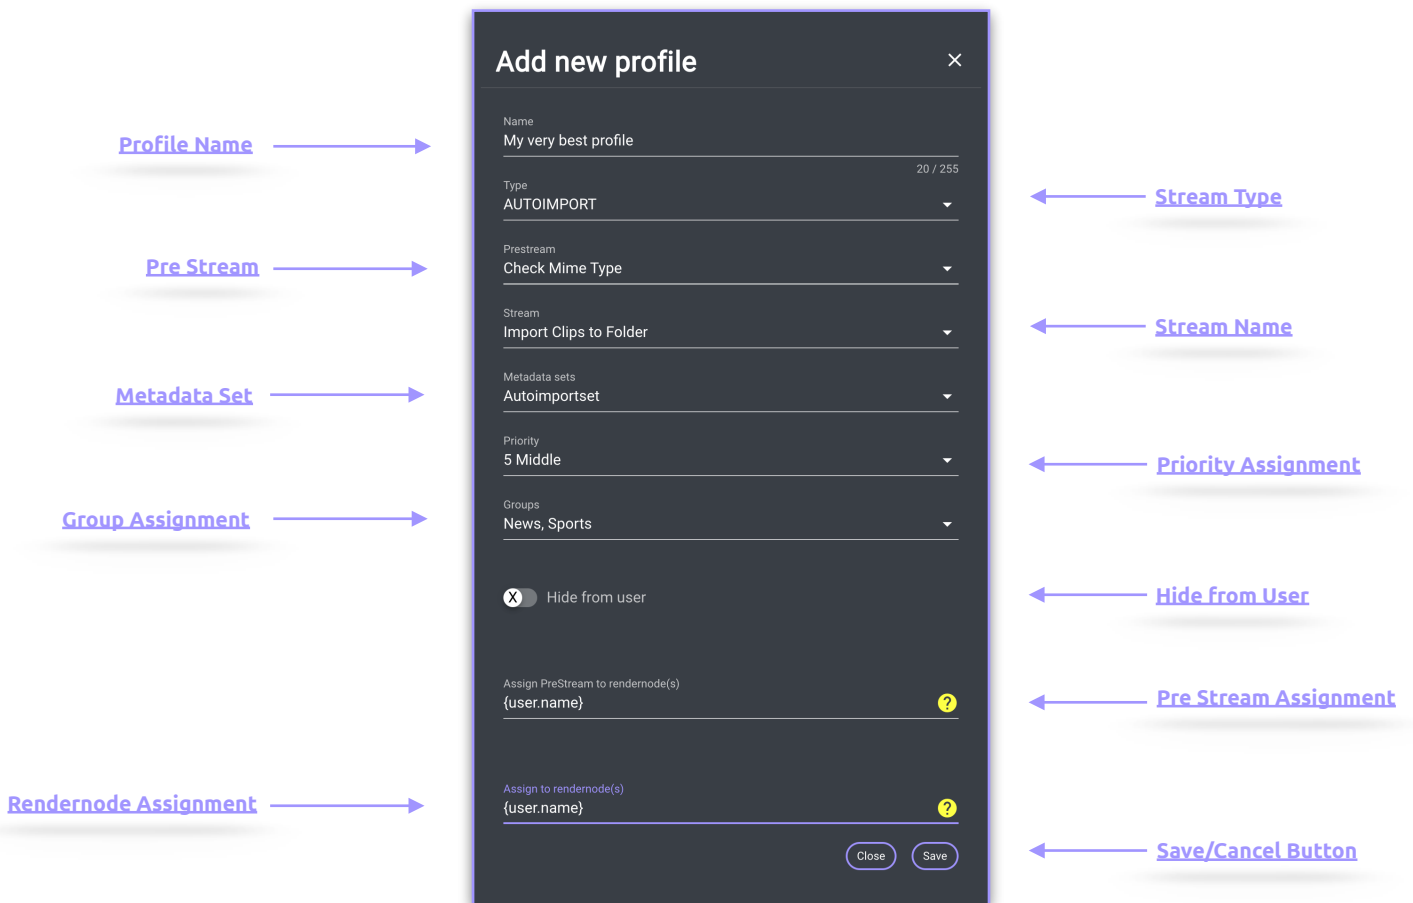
Add new profile

Profile Name

Name
My very best profile
20 / 255

Stream Type

Type
AUTOIMPORT

Pre Stream

Prestream
Check Mime Type

Stream Name

Stream
Import Clips to Folder

Metadata Set

Metadata sets
Autoimportset

Priority Assignment

Priority
5 Middle

Group Assignment

Groups
News, Sports

Hide from User

Hide from user

Pre Stream Assignment

Assign PreStream to rendernode(s)
{user.name}

Rendernode Assignment

Assign to rendernode(s)
{user.name}

Save/Cancel Button

Close Save